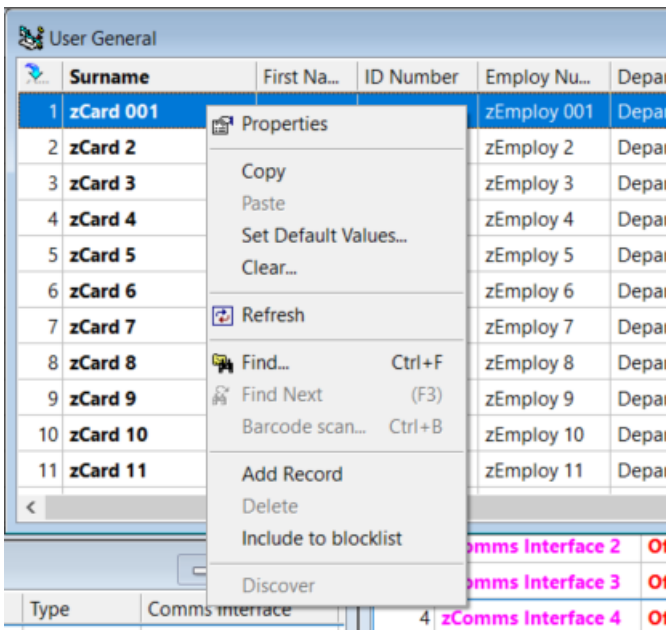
User General

| | Surname | First Na... | ID Number | Employ Nu... | Depar |
|---|---|---|---|---|---|
| 1 | zCard 001 | | | zEmploy 001 | Depar |
| 2 | zCard 2 | | | zEmploy 2 | Depar |
| 3 | zCard 3 | | | zEmploy 3 | Depar |
| 4 | zCard 4 | | | zEmploy 4 | Depar |
| 5 | zCard 5 | | | zEmploy 5 | Depar |
| 6 | zCard 6 | | | zEmploy 6 | Depar |
| 7 | zCard 7 | | | zEmploy 7 | Depar |
| 8 | zCard 8 | | | zEmploy 8 | Depar |
| 9 | zCard 9 | | | zEmploy 9 | Depar |
| 10 | zCard 10 | | | zEmploy 10 | Depar |
| 11 | zCard 11 | | | zEmploy 11 | Depar |

Properties
Copy
Paste
Set Default Values...
Clear...
Refresh
Find... Ctrl+F
Find Next (F3)
Barcode scan... Ctrl+B
Add Record
Delete
Include to blocklist
Discover

Type
Comms Interface

zComms Interface 2 Of
omms Interface 3 Of
4 zComms Interface 4 Of